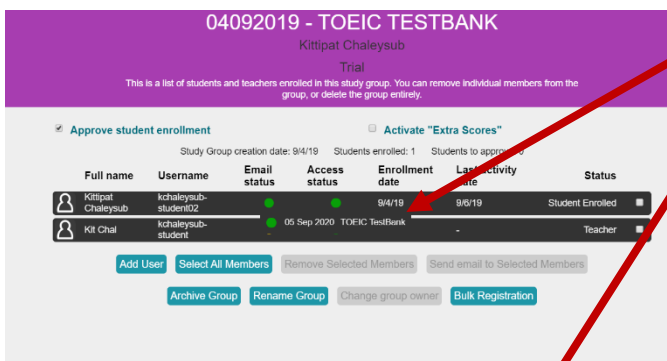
04092019 - TOEIC TESTBANK

Kittipat Chaleysub

Trial

This is a list of students and teachers enrolled in this study group. You can remove individual members from the group, or delete the group entirely.

Approve student enrollment

Activate "Extra Scores"

Study Group creation date: 9/4/19 Students enrolled: 1 Students to approve: 0

| | Full name | Username | Email status | Access status | Enrollment date | Last activity date | Status | |
|---|---|---|---|---|---|---|---|---|
| | Kittipat Chaleysub | kchaleysub-student02 | | | 9/4/19 | 9/6/19 | Student Enrolled | |
| | Kit Chal | kchaleysub-student | | 05 Sep 2020 TOEIC TestBank | | - | Teacher | |

Add User Select All Members Remove Selected Members Send email to Selected Members

Archive Group Rename Group Change group owner Bulk Registration